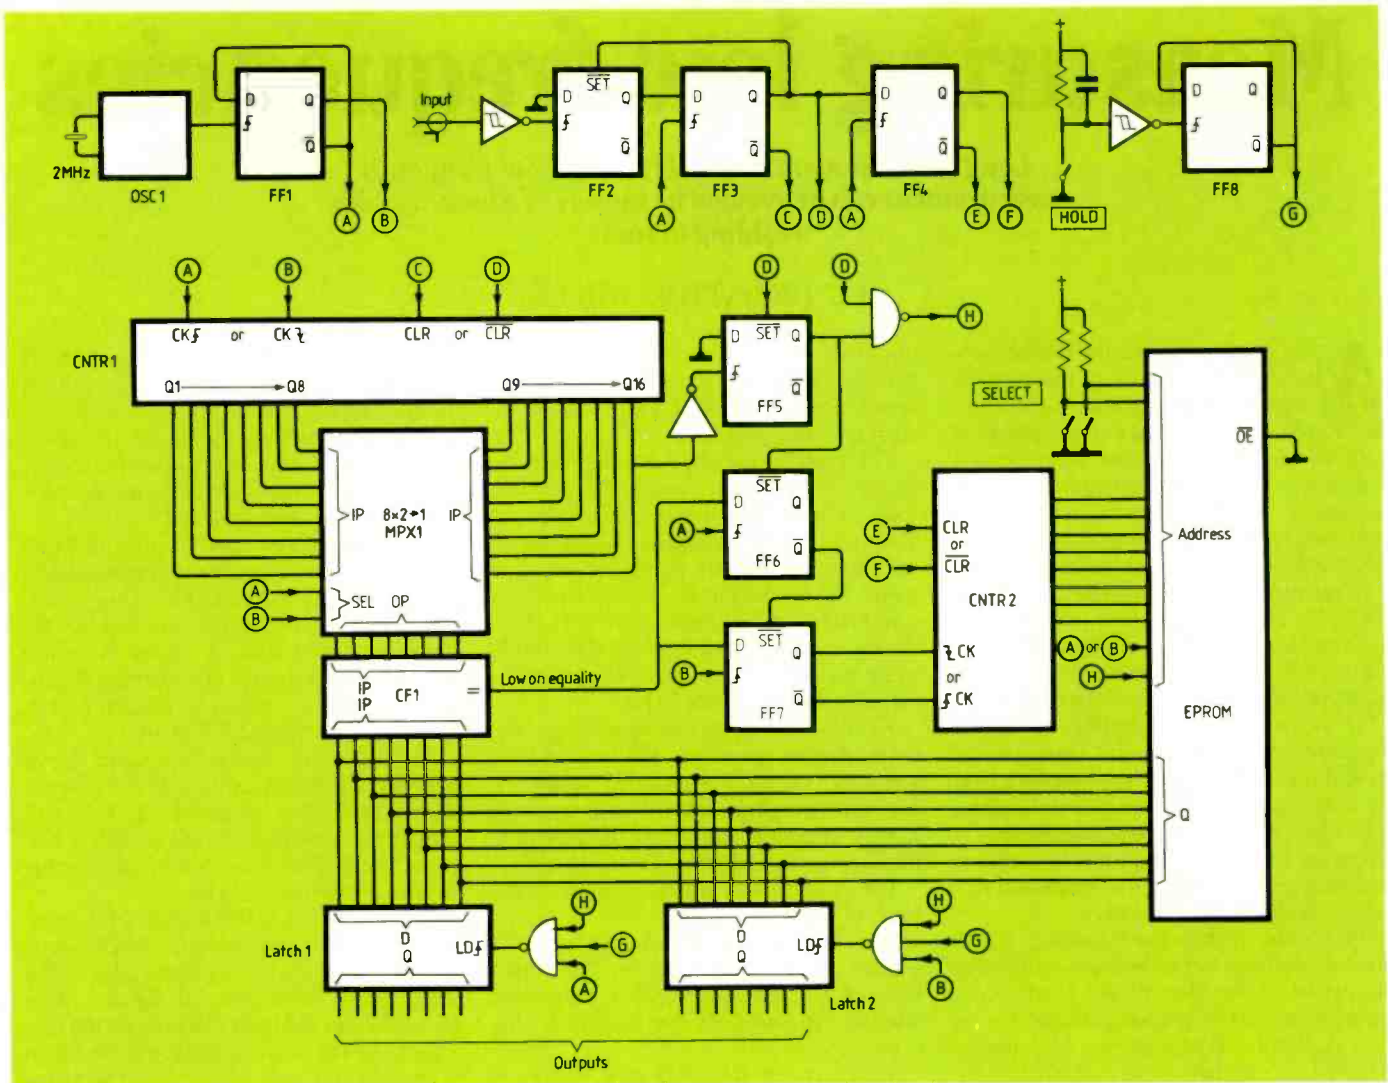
2MHz
OSC1
D Q
$\overline{Q}$
FF1
A B
Input
$\overline{SET}$
D Q
$\overline{Q}$
FF2
A
D Q
$\overline{Q}$
FF3
C D A
D Q
$\overline{Q}$
FF4
E F
+
HOLD
D Q
$\overline{Q}$
FF8
G

A B C D
CNTR1
CK or CK CLR or $\overline{CLR}$
Q1 → Q8 Q9 → Q16
IP 8×2→1 MPX1 IP
A B
SEL OP
IP IP CF1 =
Low on equality

D D
D $\overline{SET}$ Q
$\overline{Q}$
FF5
H
$\overline{SET}$
D Q
$\overline{Q}$
FF6
A
D $\overline{SET}$ Q
$\overline{Q}$
FF7
B

E F
CLR or $\overline{CLR}$
CNTR2
CK or CK
+
SELECT
$\overline{OE}$
Address
A or B
H
EPROM
Q

Latch 1
D Q LD
H G A
D Q LD
H G B
Latch 2
Outputs